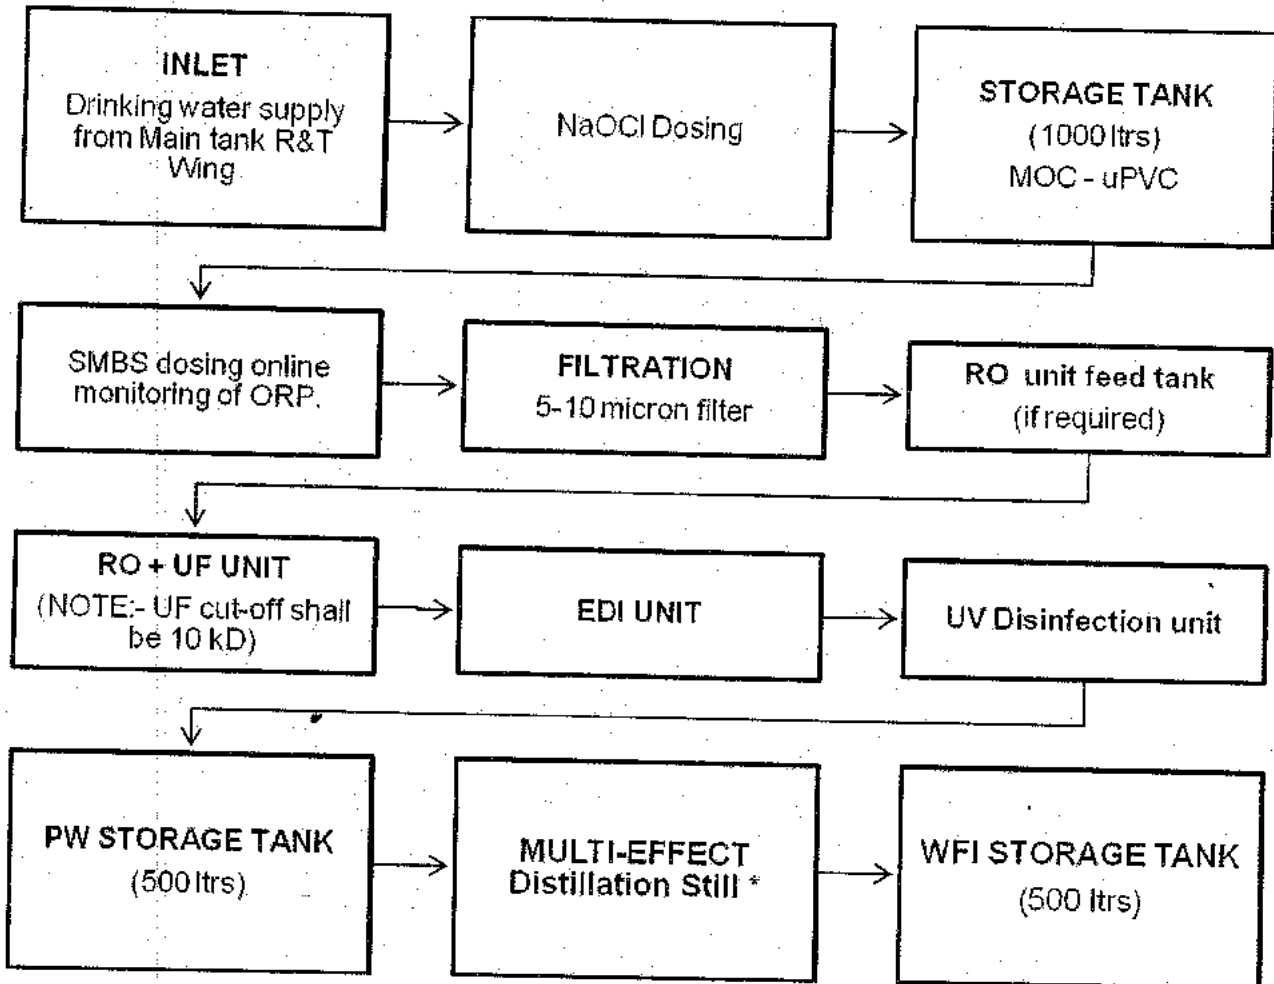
INLET
Drinking water supply from Main tank R&T Wing

NaOCl Dosing

STORAGE TANK
(1000 ltrs)
MOC - uPVC

SMBS dosing online monitoring of ORP.

FILTRATION
5-10 micron filter

RO unit feed tank
(if required)

RO + UF UNIT
(NOTE:- UF cut-off shall be 10 kD)

EDI UNIT

UV Disinfection unit

PW STORAGE TANK
(500 ltrs)

MULTI-EFFECT Distillation Still *

WFI STORAGE TANK
(500 ltrs)